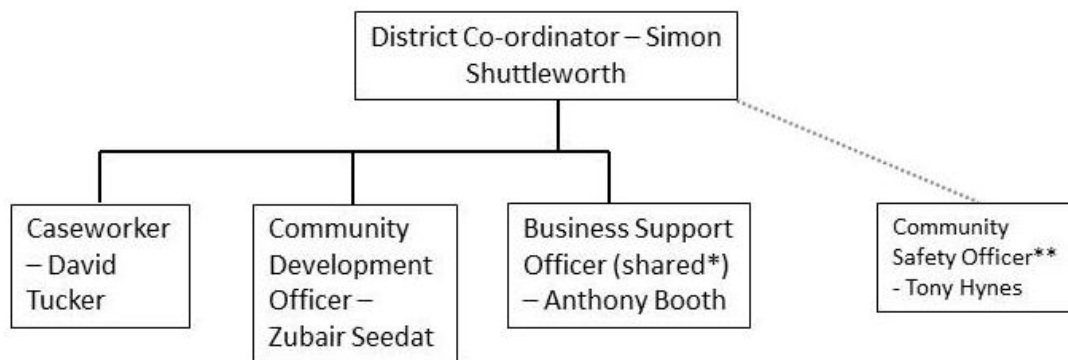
District Co-ordinator – Simon Shuttleworth

Caseworker – David Tucker

Community Development Officer – Zubair Seedat

Business Support Officer (shared*) – Anthony Booth

Community Safety Officer** - Tony Hynes